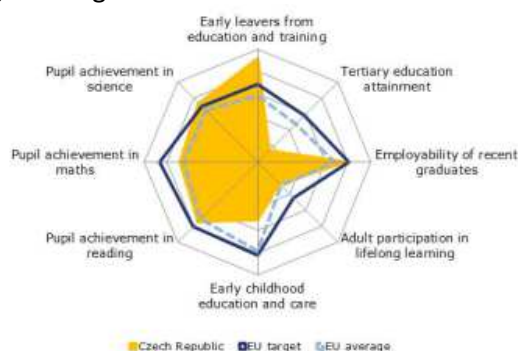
Early leavers from education and training

Tertiary education attainment

Employability of recent graduates

Adult participation in lifelong learning

Early childhood education and care

Pupil achievement in reading

Pupil achievement in maths

Pupil achievement in science

Czech Republic EU target EU average